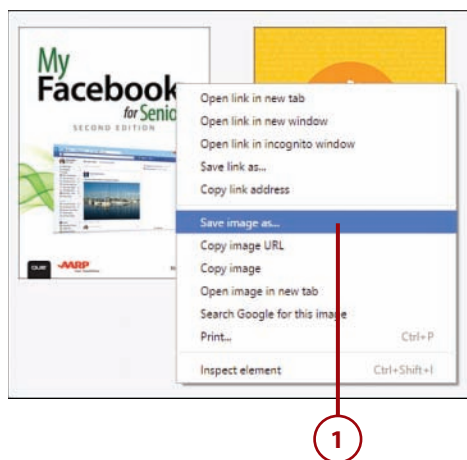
My Facebook for Senio

SECOND EDITION

QUE AARP

Open link in new tab
Open link in new window
Open link in incognito window
Save link as...
Copy link address
Save image as...
Copy image URL
Copy image
Open image in new tab
Search Google for this image
Print... Ctrl+P
Inspect element Ctrl+Shift+I

1